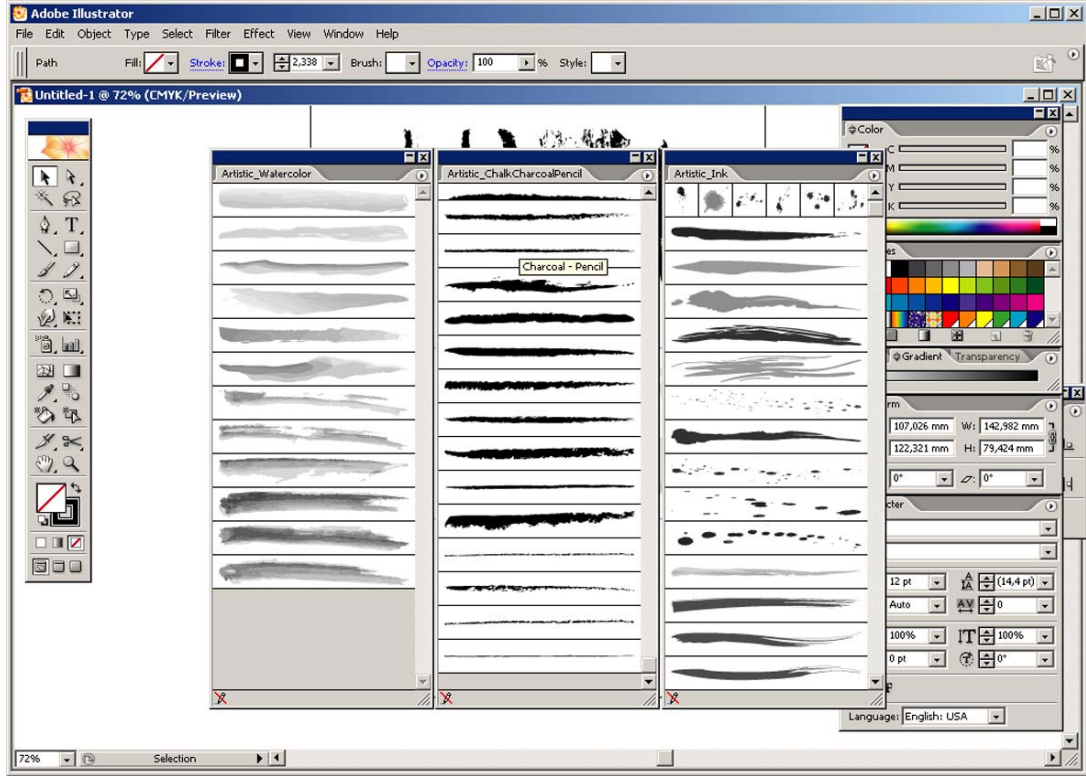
Adobe Illustrator

File Edit Object Type Select Filter Effect View Window Help

Path Fill: Stroke: 2,338 Brush: Opacity: 100 % Style:

Untitled-1 @ 72% (CMYK/Preview)

Color
C %
M %
Y %
K %

es

Gradient Transparency

rm
107,026 mm W: 142,982 mm
122,321 mm H: 79,424 mm
0° 0°

cter

12 pt (14,4 pt)
Auto 0
100% 100%
0 pt 0°

Language: English: USA

Artistic_Watercolor

Artistic_ChalkCharcoalPencil

Charcoal - Pencil

Artistic_Ink

72% Selection